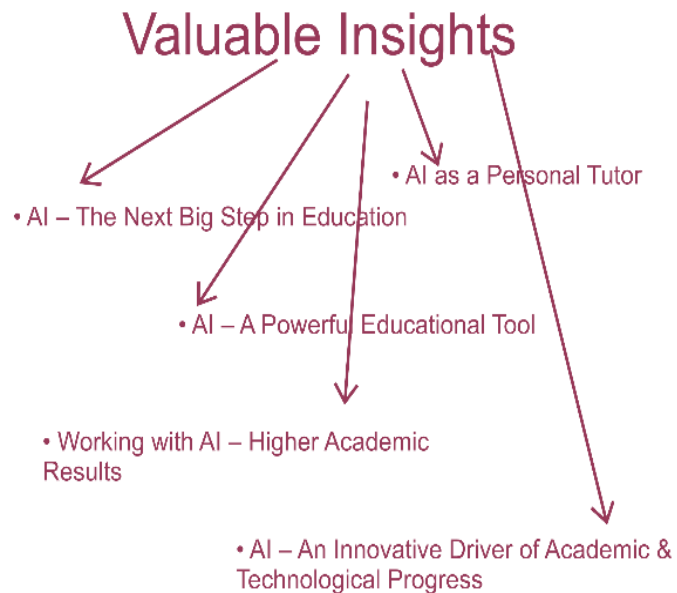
Valuable Insights

• AI as a Personal Tutor

• AI – The Next Big Step in Education

• AI – A Powerful Educational Tool

• Working with AI – Higher Academic Results

• AI – An Innovative Driver of Academic & Technological Progress